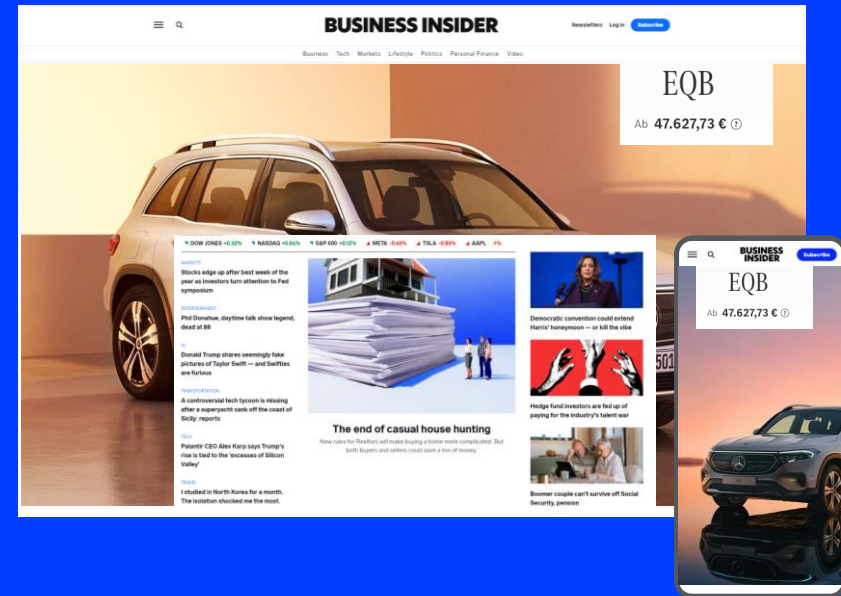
BUSINESS INSIDER

Newsletters Log in Subscribe

Business Tech Markets Lifestyle Politics Personal Finance Video

EQB

Ab 47.627,73 €

DOW JONES +0.32% NASDAQ +0.04% S&P 500 +0.12% META -0.65% TSLA -0.85% AAPL -1%

MARKETS
Stocks edge up after best week of the year as investors turn attention to Fed symposium

ENTERTAINMENT
Phil Donahue, daytime talk show legend, dead at 88

AI
Donald Trump shares seemingly fake pictures of Taylor Swift — and Swifties are furious

TRANSPORTATION
A controversial tech tycoon is missing after a superyacht sank off the coast of Sicily: reports

TECH
Palantir CEO Alex Karp says Trump's rise is tied to the 'excesses of Silicon Valley'

TRAVEL
I studied in North Korea for a month. The isolation shocked me the most.

The end of casual house hunting

New rules for Realtors will make buying a home more complicated. But both buyers and sellers could save a ton of money.

Democratic convention could extend Harris' honeymoon — or kill the vibe

Hedge fund investors are fed up of paying for the industry's talent war

Boomer couple can't survive off Social Security, pension

BUSINESS INSIDER

Subscribe

EQB

Ab 47.627,73 €